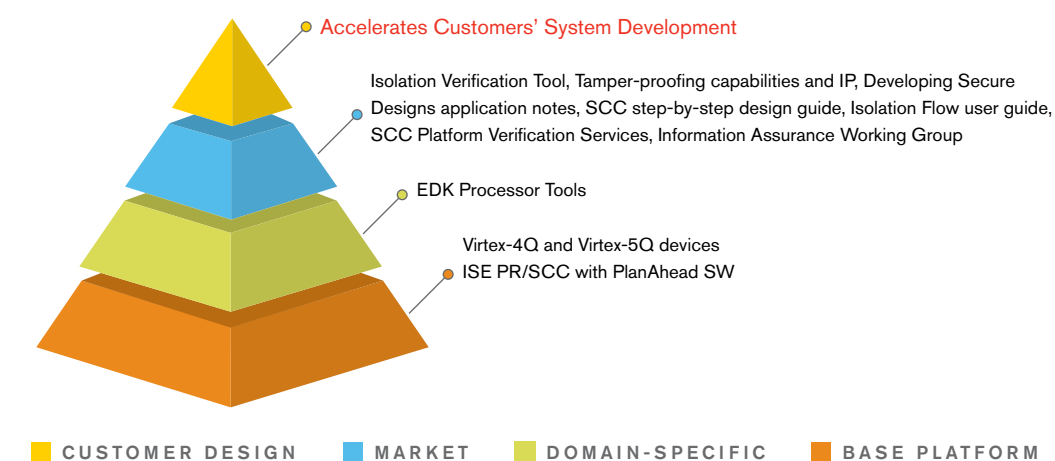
Accelerates Customers' System Development

Isolation Verification Tool, Tamper-proofing capabilities and IP, Developing Secure Designs application notes, SCC step-by-step design guide, Isolation Flow user guide, SCC Platform Verification Services, Information Assurance Working Group

EDK Processor Tools

Virtex-4Q and Virtex-5Q devices
ISE PR/SCC with PlanAhead SW

CUSTOMER DESIGN MARKET DOMAIN-SPECIFIC BASE PLATFORM